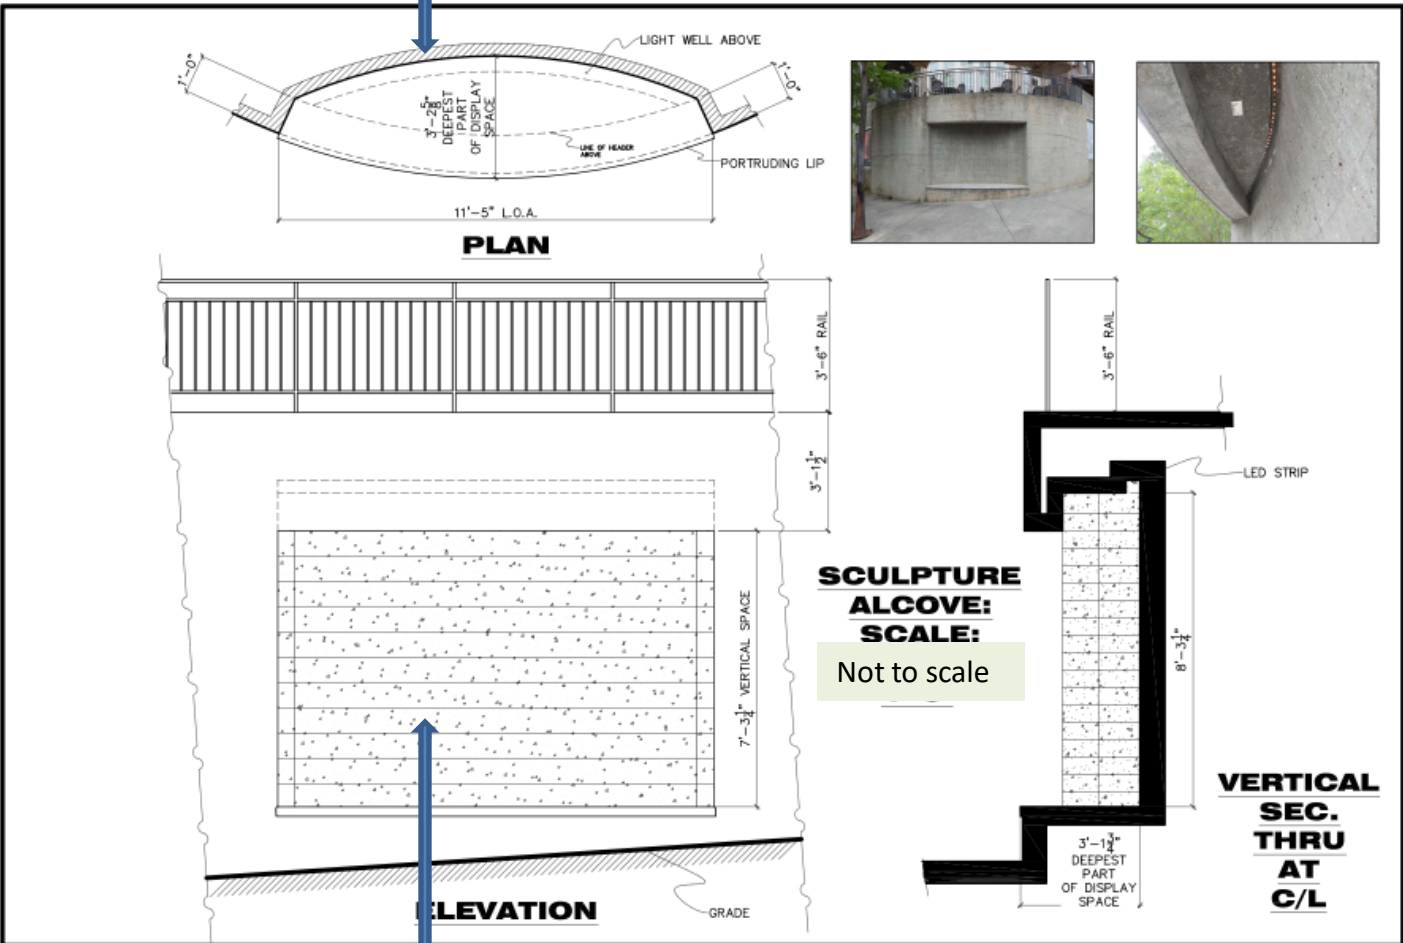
LIGHT WELL ABOVE

1'-0"

1'-0"

3'-2$\frac{5}{8}$"
DEEPEST PART OF DISPLAY SPACE

LINE OF HEADER ABOVE

PORTRUDING LIP

11'-5" L.O.A.

PLAN

3'-6" RAIL

3'-1$\frac{1}{2}$"

7'-3$\frac{1}{4}$" VERTICAL SPACE

3'-6" RAIL

LED STRIP

8'-3$\frac{1}{4}$"

SCULPTURE ALCOVE:
SCALE:
Not to scale

3'-1$\frac{3}{4}$"
DEEPEST PART OF DISPLAY SPACE

VERTICAL SEC. THRU AT C/L

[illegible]LEVATION

GRADE